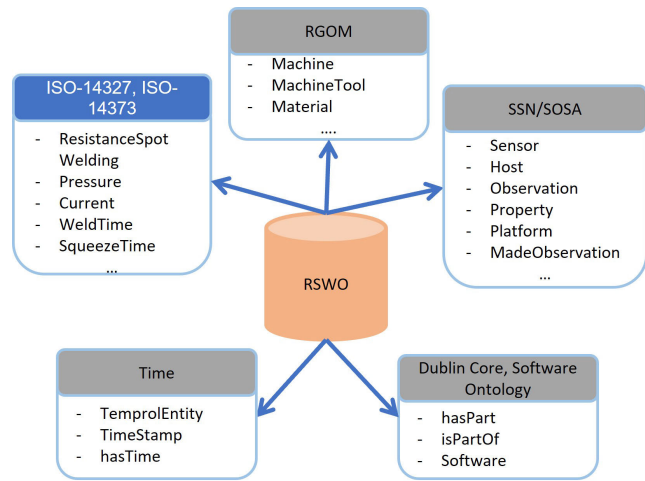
RGOM
- Machine
- MachineTool
- Material
....

ISO-14327, ISO-14373
- ResistanceSpot Welding
- Pressure
- Current
- WeldTime
- SqueezeTime
...

SSN/SOSA
- Sensor
- Host
- Observation
- Property
- Platform
- MadeObservation
...

RSWO

Time
- TemprolEntity
- TimeStamp
- hasTime

Dublin Core, Software Ontology
- hasPart
- isPartOf
- Software